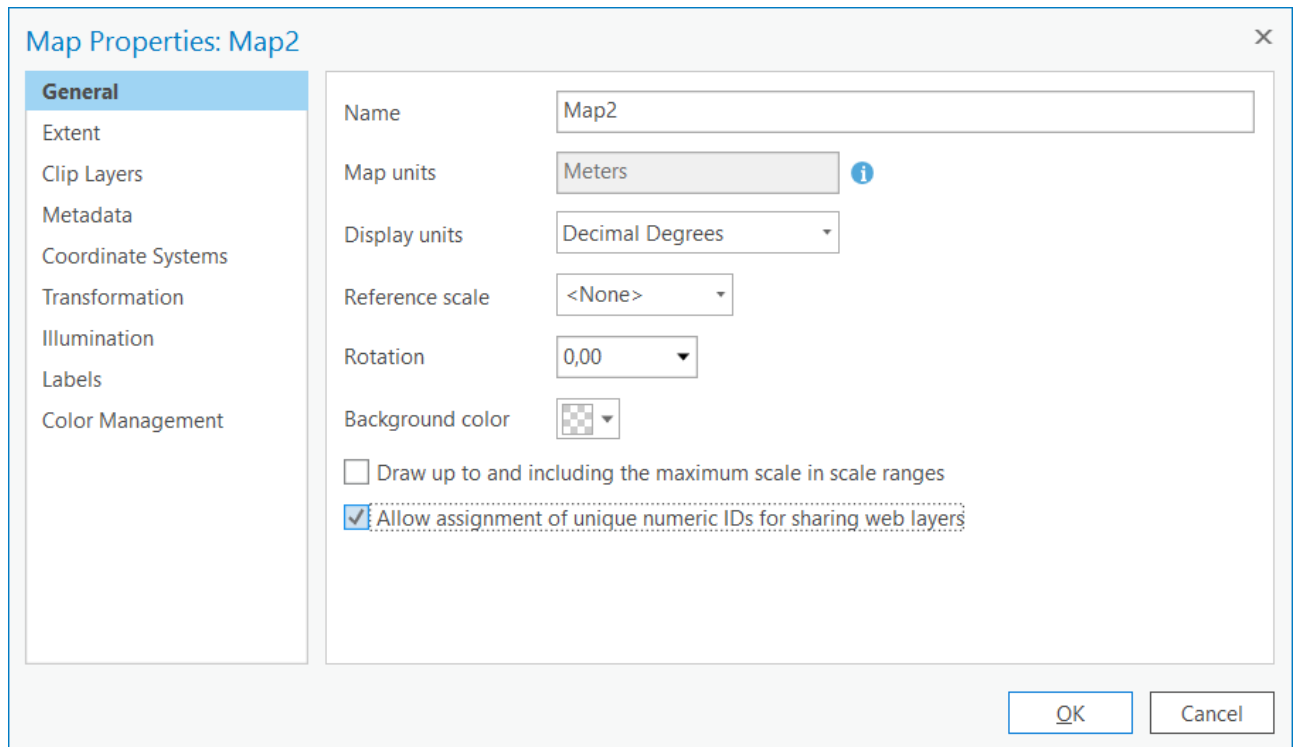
Map Properties: Map2

×

General
Extent
Clip Layers
Metadata
Coordinate Systems
Transformation
Illumination
Labels
Color Management

Name Map2

Map units Meters

Display units Decimal Degrees

Reference scale <None>

Rotation 0,00

Background color

Draw up to and including the maximum scale in scale ranges

Allow assignment of unique numeric IDs for sharing web layers

OK Cancel